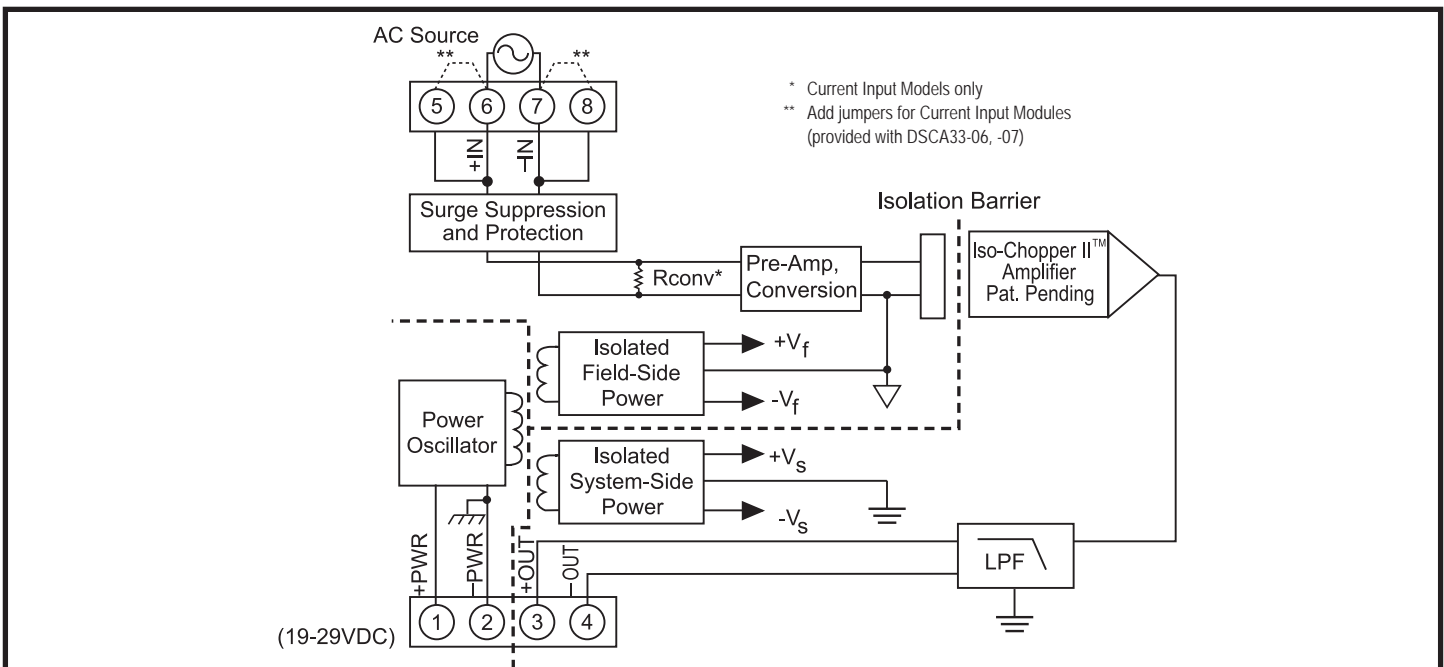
AC Source

** **

5 6 7 8

+IN

-IN

* Current Input Models only
** Add jumpers for Current Input Modules (provided with DSCA33-06, -07)

Surge Suppression and Protection

Isolation Barrier

Rconv*

Pre-Amp, Conversion

Iso-Chopper II™ Amplifier Pat. Pending

Isolated Field-Side Power

$+V_f$

$-V_f$

Power Oscillator

Isolated System-Side Power

$+V_s$

$-V_s$

LPF

+PWR

-PWR

+OUT

-OUT

(19-29VDC)

1 2 3 4